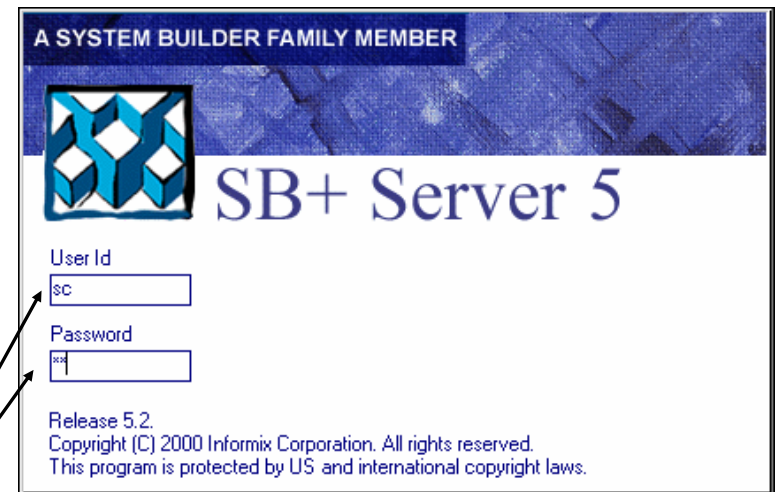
A SYSTEM BUILDER FAMILY MEMBER

SB+ Server 5

User Id

sc

Password

**

Release 5.2.
Copyright (C) 2000 Informix Corporation. All rights reserved.
This program is protected by US and international copyright laws.